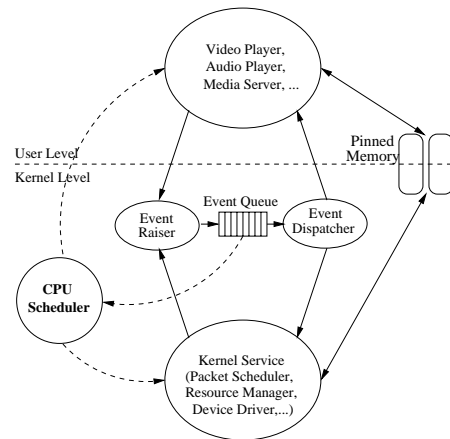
Video Player, Audio Player, Media Server, ...

User Level

Kernel Level

Pinned Memory

Event Queue

Event Raiser

Event Dispatcher

CPU Scheduler

Kernel Service (Packet Scheduler, Resource Manager, Device Driver,...)